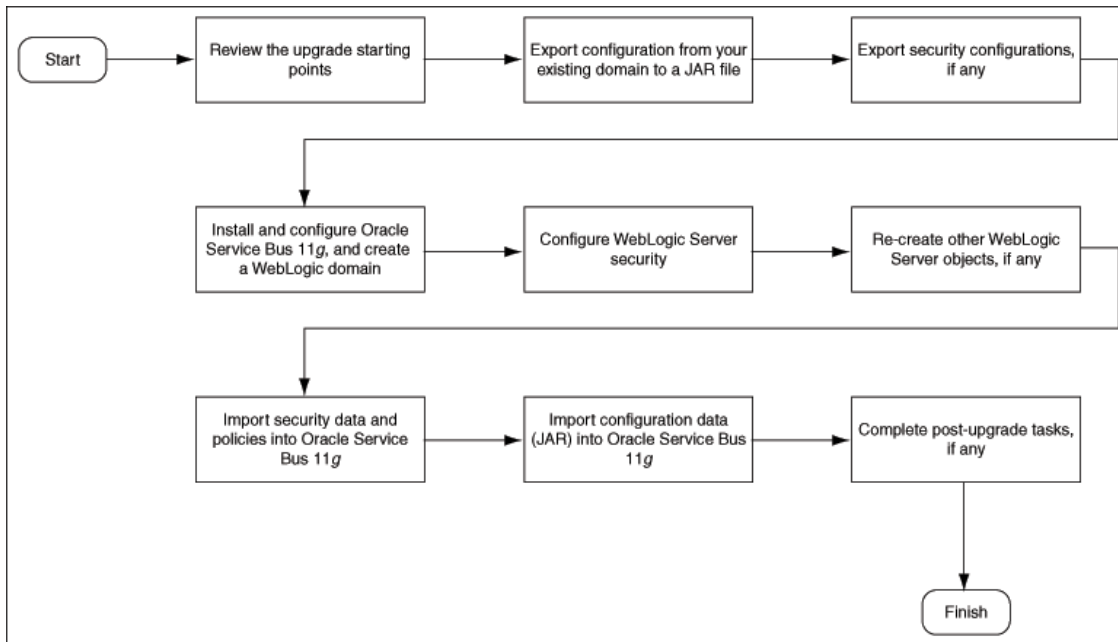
Start

Review the upgrade starting points

Export configuration from your existing domain to a JAR file

Export security configurations, if any

Install and configure Oracle Service Bus 11*g*, and create a WebLogic domain

Configure WebLogic Server security

Re-create other WebLogic Server objects, if any

Import security data and policies into Oracle Service Bus 11*g*

Import configuration data (JAR) into Oracle Service Bus 11*g*

Complete post-upgrade tasks, if any

Finish